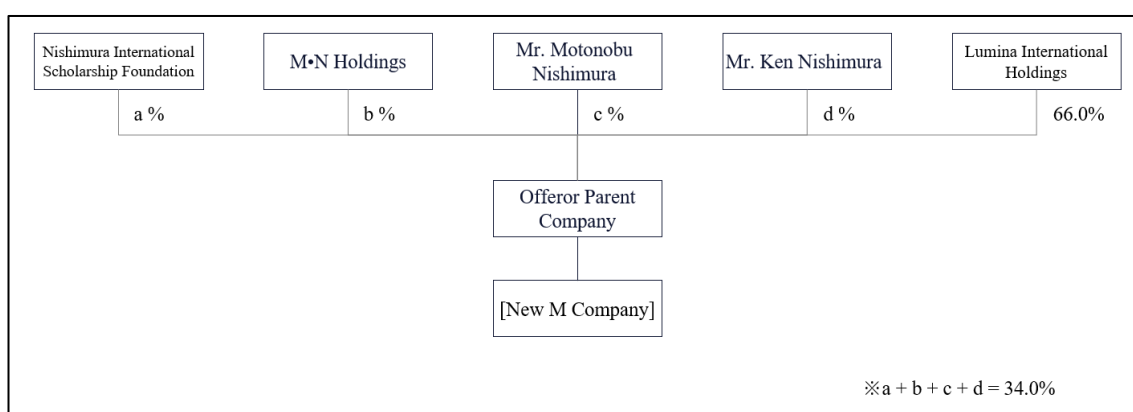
Nishimura International Scholarship Foundation

M•N Holdings

Mr. Motonobu Nishimura

Mr. Ken Nishimura

Lumina International Holdings

a %

b %

c %

d %

66.0%

Offeror Parent Company

[New M Company]

※a + b + c + d = 34.0%